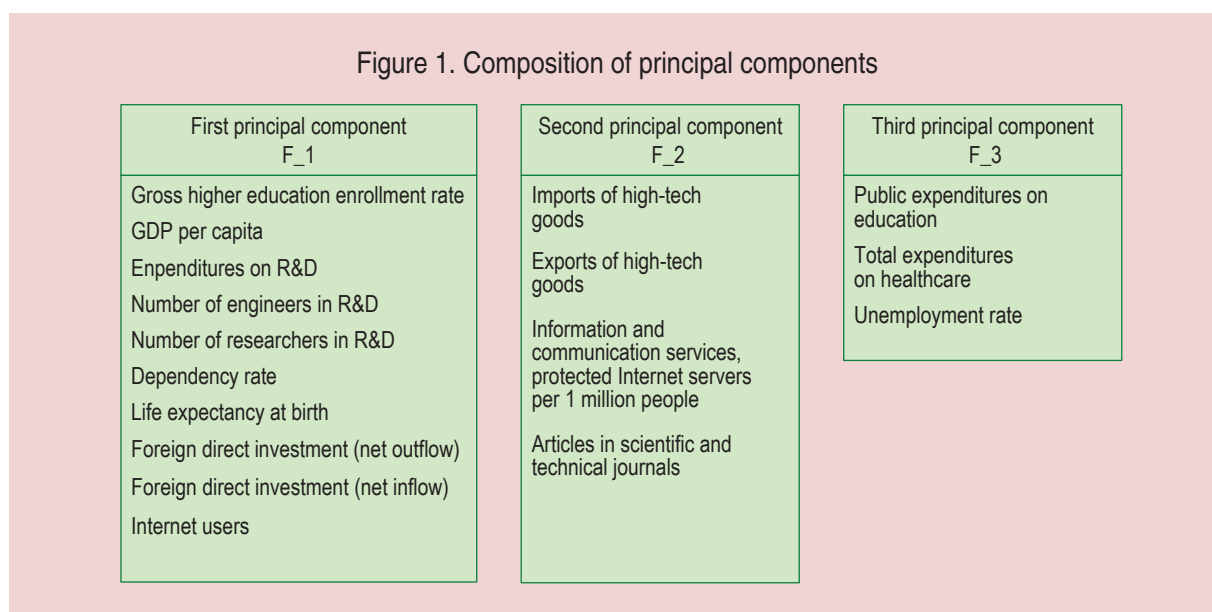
Figure 1. Composition of principal components

First principal component
F_1

Gross higher education enrollment rate

GDP per capita

Enpenditures on R&D

Number of engineers in R&D

Number of researchers in R&D

Dependency rate

Life expectancy at birth

Foreign direct investment (net outflow)

Foreign direct investment (net inflow)

Internet users

Second principal component
F_2

Imports of high-tech goods

Exports of high-tech goods

Information and communication services, protected Internet servers per 1 million people

Articles in scientific and technical journals

Third principal component
F_3

Public expenditures on education

Total expenditures on healthcare

Unemployment rate